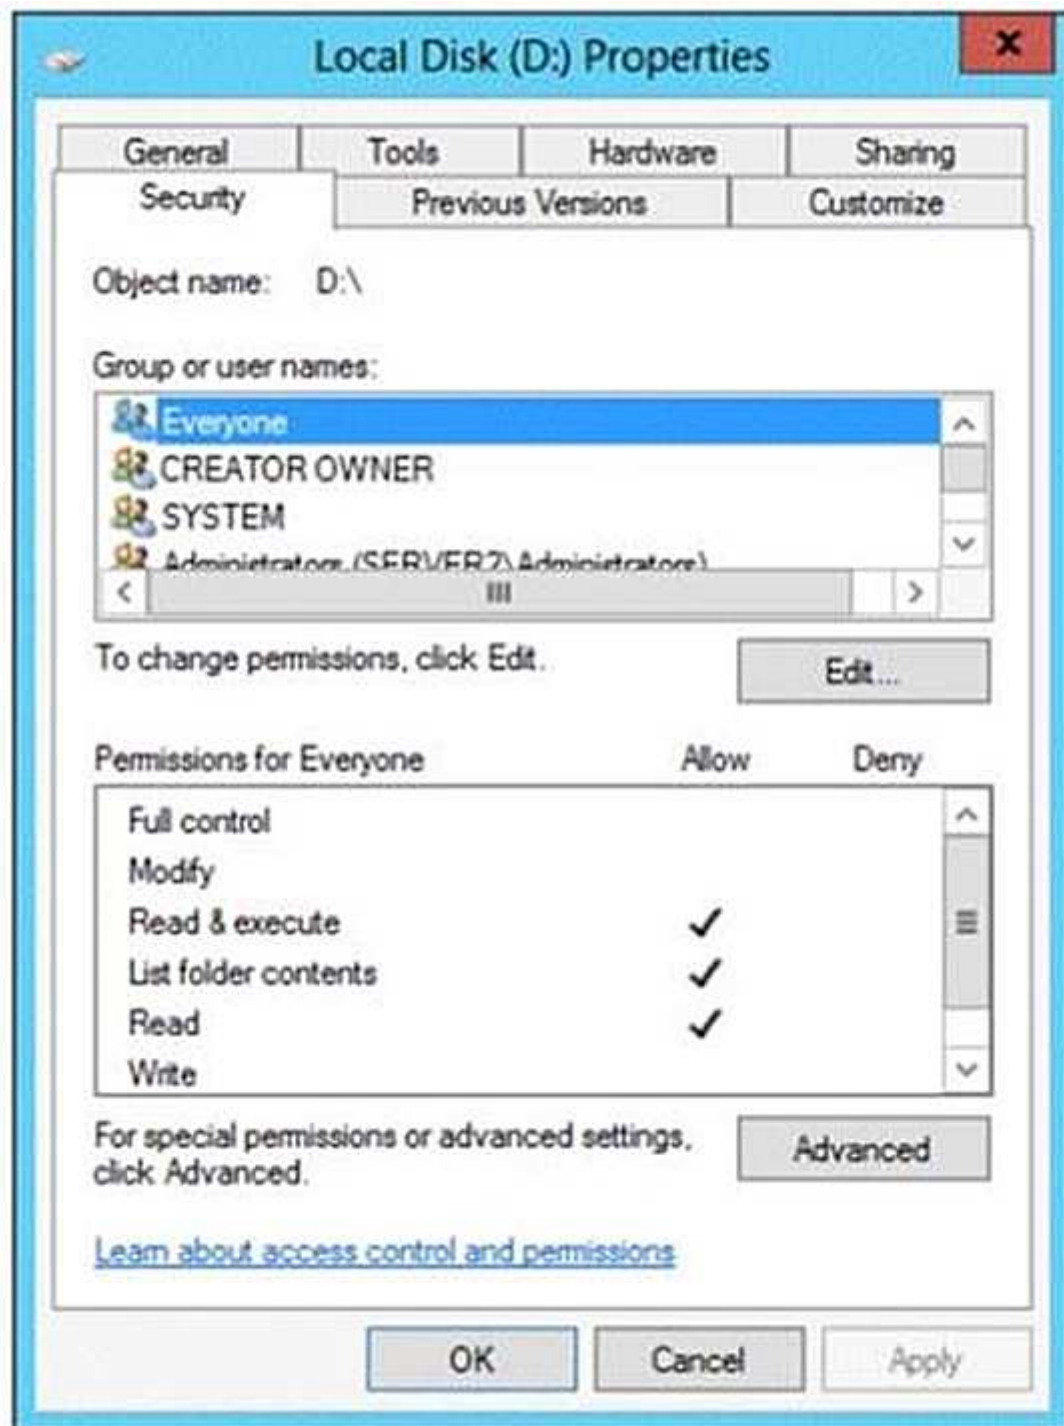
Local Disk (D:) Properties

General
Tools
Hardware
Sharing
Security
Previous Versions
Customize

Object name: D:\

Group or user names:

Everyone
CREATOR OWNER
SYSTEM
Administrators (SERVER2\Administrators)

To change permissions, click Edit.

Edit...

| Permissions for Everyone | Allow | Deny |
|---|---|---|
| Full control | | |
| Modify | | |
| Read & execute | ✓ | |
| List folder contents | ✓ | |
| Read | ✓ | |
| Write | | |

For special permissions or advanced settings, click Advanced.

Advanced

Learn about access control and permissions

OK
Cancel
Apply